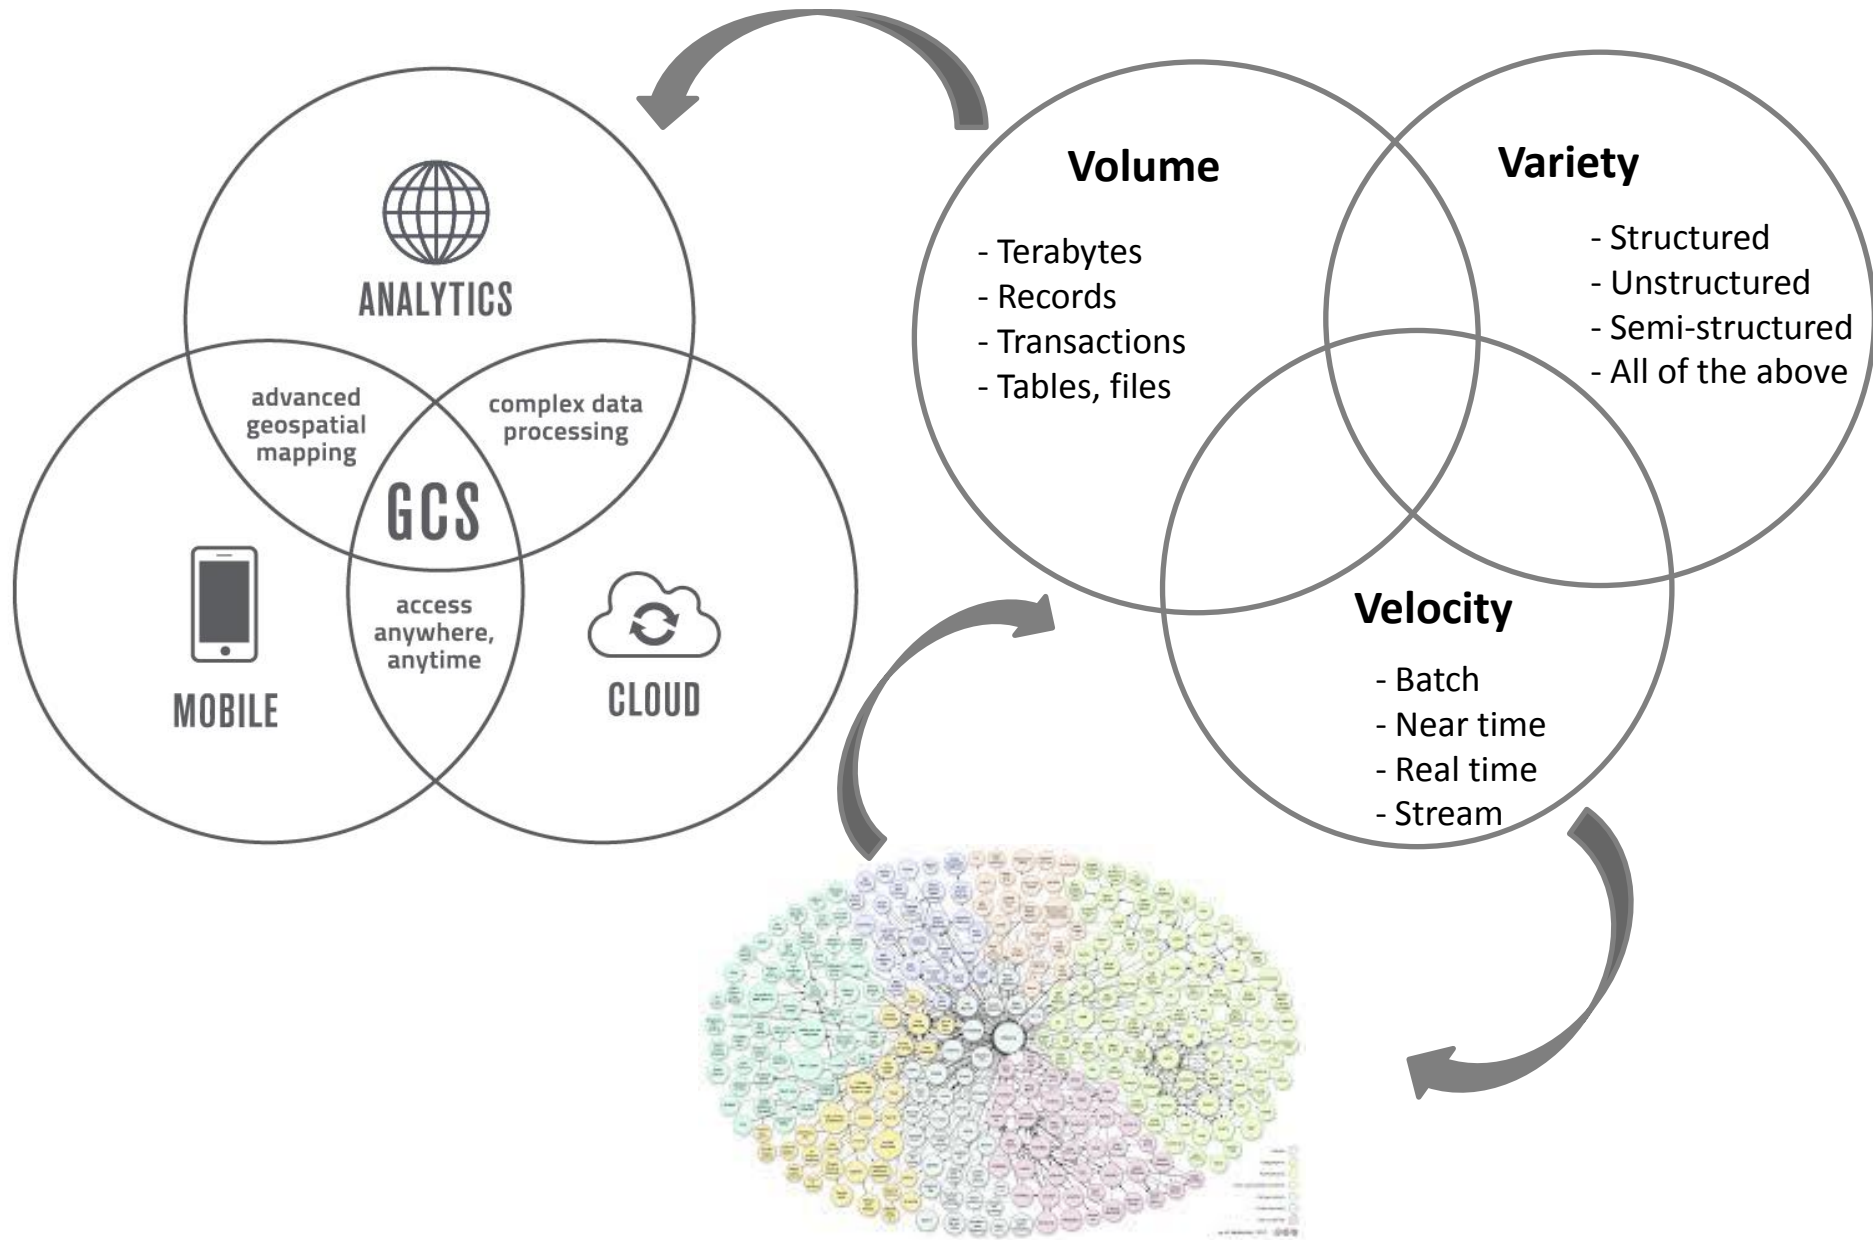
ANALYTICS

advanced geospatial mapping

complex data processing

GCS

MOBILE

access anywhere, anytime

CLOUD

Volume

- Terabytes
- Records
- Transactions
- Tables, files

Variety

- Structured
- Unstructured
- Semi-structured
- All of the above

Velocity

- Batch
- Near time
- Real time
- Stream